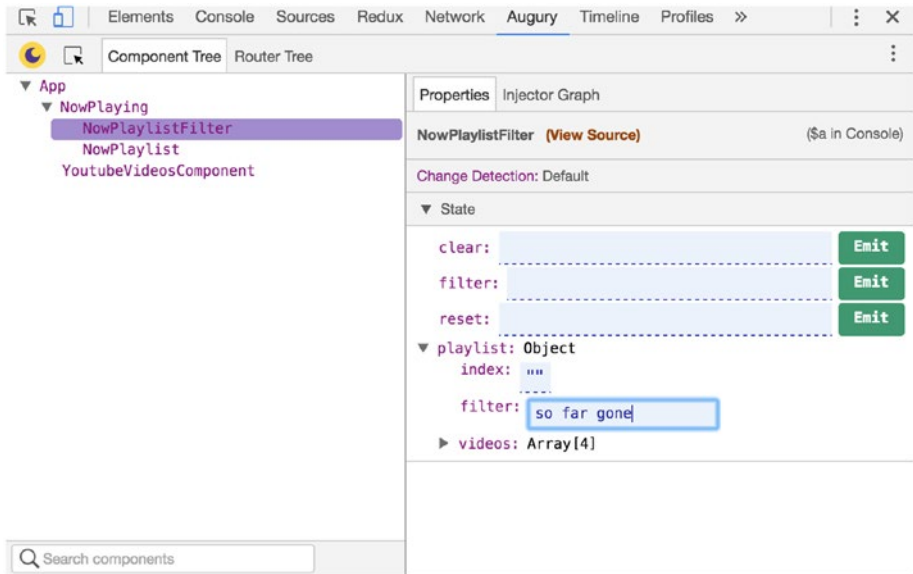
Elements Console Sources Redux Network Augury Timeline Profiles »

Component Tree Router Tree

▼ App
▼ NowPlaying
NowPlaylistFilter
NowPlaylist
YoutubeVideosComponent

Properties Injector Graph

NowPlaylistFilter (View Source) ($a in Console)

Change Detection: Default

▼ State

clear: Emit

filter: Emit

reset: Emit

▼ playlist: Object

index: ""

filter: so far gone

▶ videos: Array[4]

Search components